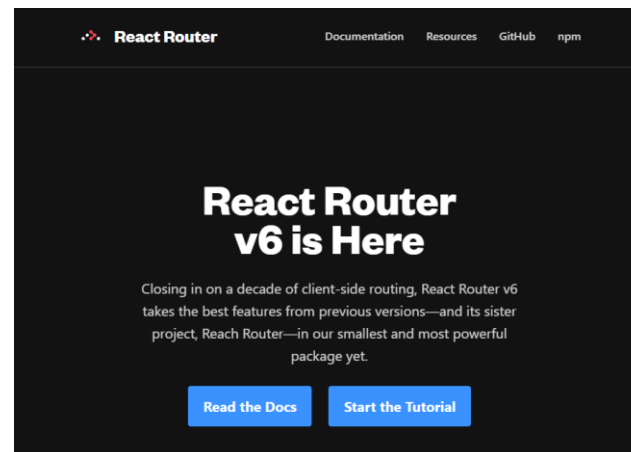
React Router

Documentation Resources GitHub npm

React Router v6 is Here

Closing in on a decade of client-side routing, React Router v6 takes the best features from previous versions—and its sister project, Reach Router—in our smallest and most powerful package yet.

Read the Docs

Start the Tutorial